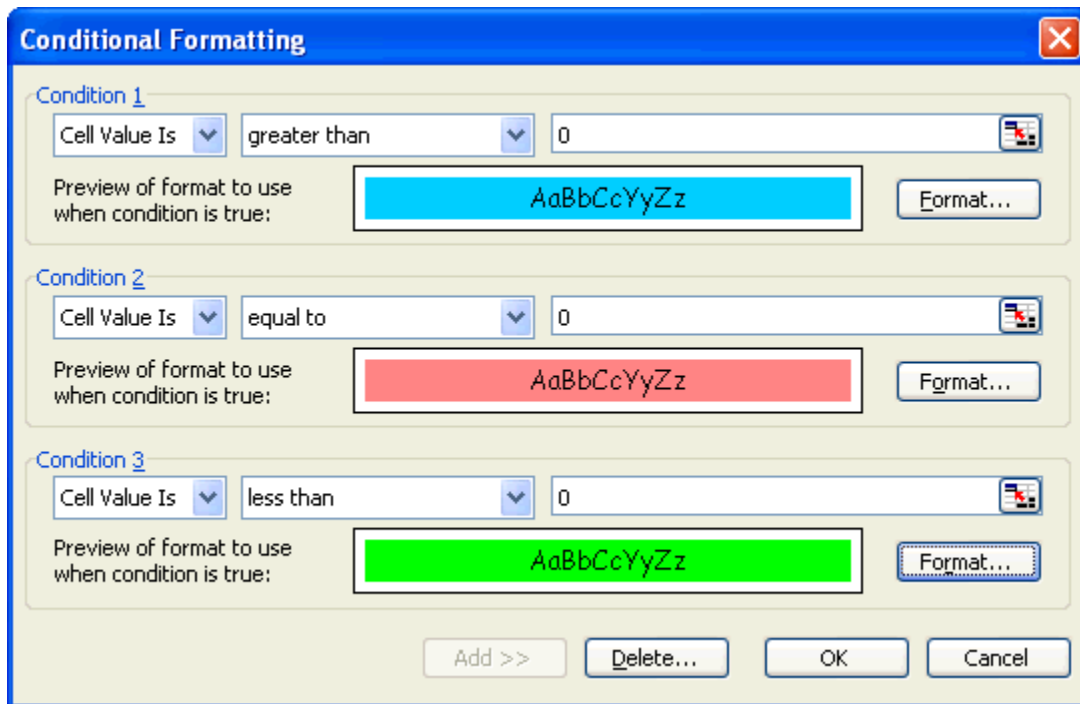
Conditional Formatting

Condition 1

Cell Value Is | greater than | 0

Preview of format to use when condition is true: AaBbCcYyZz Format...

Condition 2

Cell Value Is | equal to | 0

Preview of format to use when condition is true: AaBbCcYyZz Format...

Condition 3

Cell Value Is | less than | 0

Preview of format to use when condition is true: AaBbCcYyZz Format...

Add >> Delete... OK Cancel